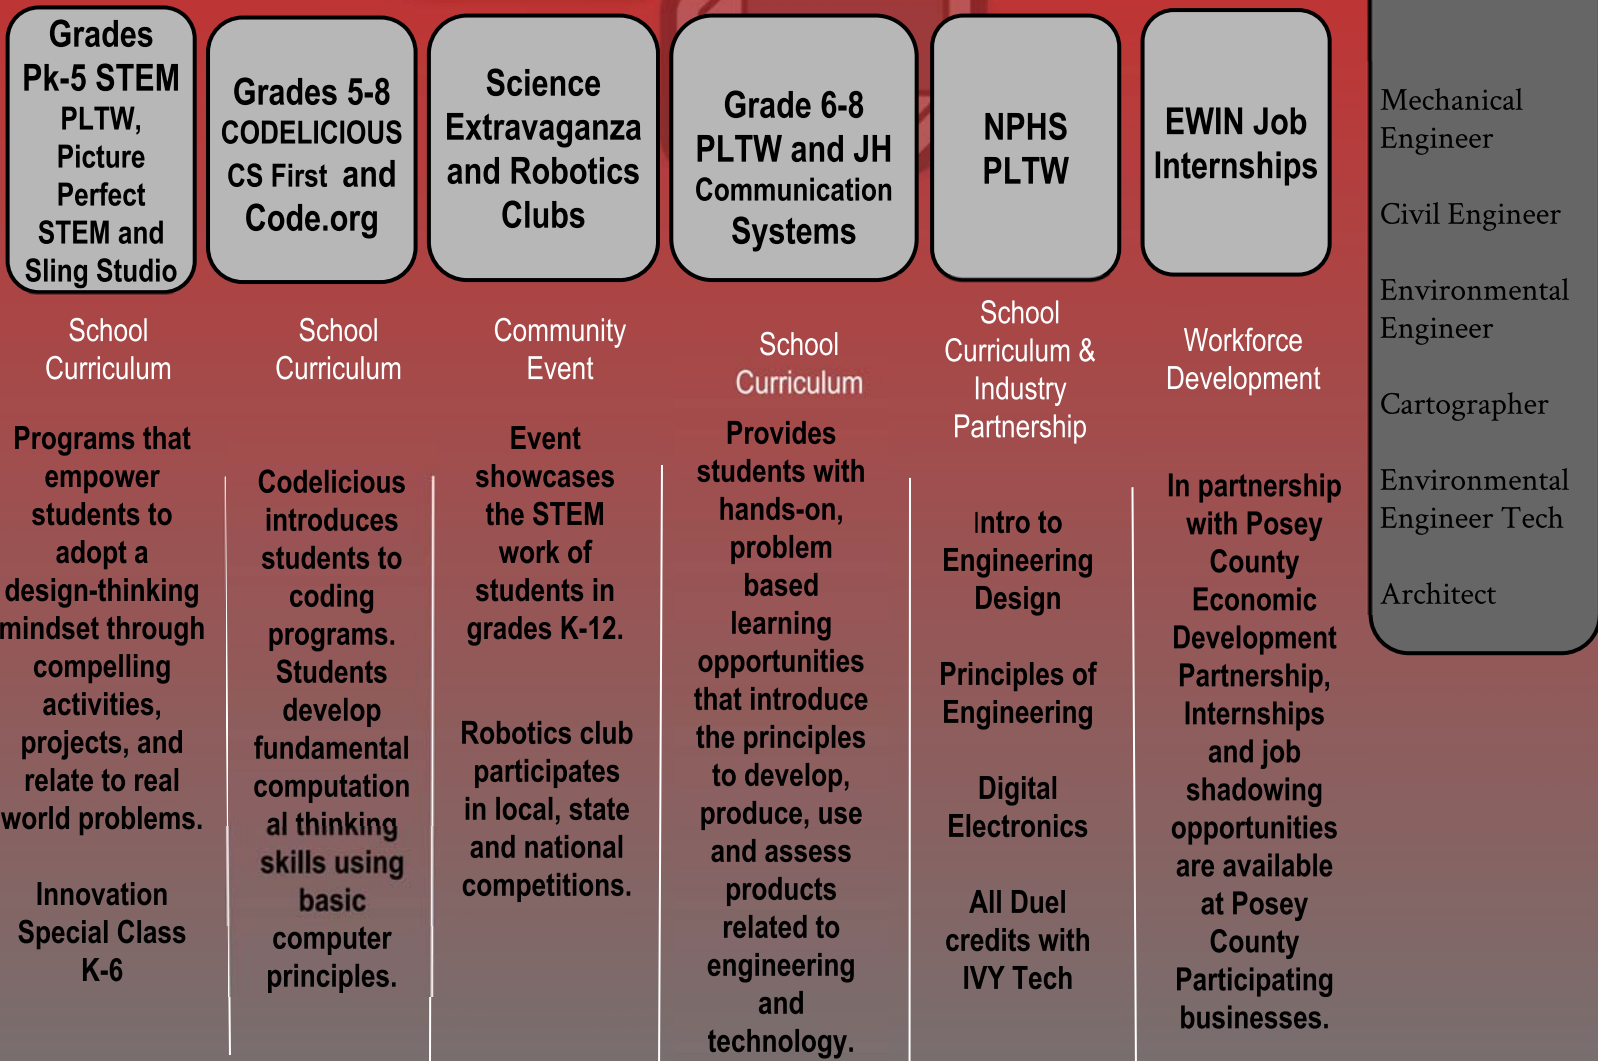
Grades Pk-5 STEM PLTW, Picture Perfect STEM and Sling Studio

School Curriculum

Programs that empower students to adopt a design-thinking mindset through compelling activities, projects, and relate to real world problems.

Innovation Special Class K-6

Grades 5-8 CODELICIOUS CS First and Code.org

School Curriculum

Codelicious introduces students to coding programs. Students develop fundamental computational thinking skills using basic computer principles.

Science Extravaganza and Robotics Clubs

Community Event

Event showcases the STEM work of students in grades K-12.

Robotics club participates in local, state and national competitions.

Grade 6-8 PLTW and JH Communication Systems

School Curriculum

Provides students with hands-on, problem based learning opportunities that introduce the principles to develop, produce, use and assess products related to engineering and technology.

NPHS PLTW

School Curriculum & Industry Partnership

Intro to Engineering Design

Principles of Engineering

Digital Electronics

All Duel credits with IVY Tech

EWIN Job Internships

Workforce Development

In partnership with Posey County Economic Development Partnership, Internships and job shadowing opportunities are available at Posey County Participating businesses.

Mechanical Engineer

Civil Engineer

Environmental Engineer

Cartographer

Environmental Engineer Tech

Architect